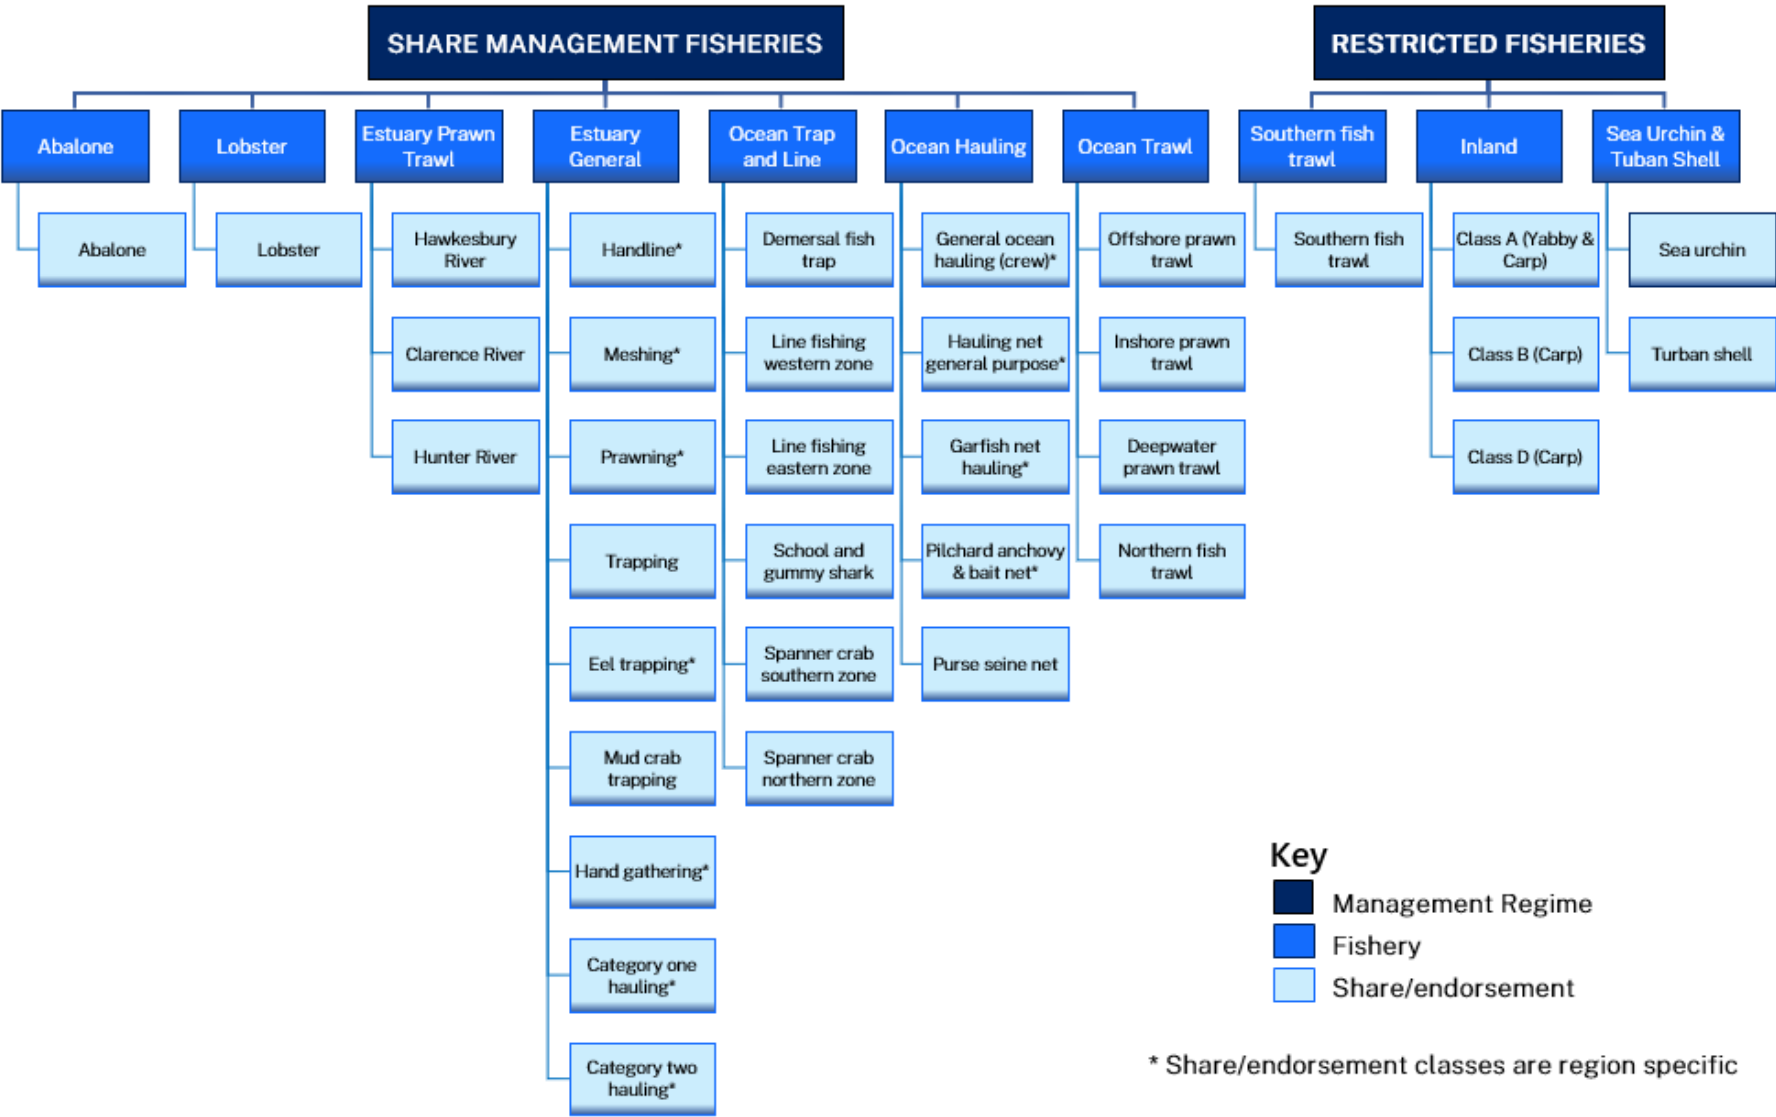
SHARE MANAGEMENT FISHERIES

RESTRICTED FISHERIES

Abalone
Abalone

Lobster
Lobster

Estuary Prawn Trawl
Hawkesbury River
Clarence River
Hunter River

Estuary General
Handline*
Meshing*
Prawning*
Trapping
Eel trapping*
Mud crab trapping
Hand gathering*
Category one hauling*
Category two hauling*

Ocean Trap and Line
Demersal fish trap
Line fishing western zone
Line fishing eastern zone
School and gummy shark
Spanner crab southern zone
Spanner crab northern zone

Ocean Hauling
General ocean hauling (crew)*
Hauling net general purpose*
Garfish net hauling*
Pilchard anchovy & bait net*
Purse seine net

Ocean Trawl
Offshore prawn trawl
Inshore prawn trawl
Deepwater prawn trawl
Northern fish trawl

Southern fish trawl
Southern fish trawl

Inland
Class A (Yabby & Carp)
Class B (Carp)
Class D (Carp)

Sea Urchin & Tuban Shell
Sea urchin
Turban shell

Key
Management Regime
Fishery
Share/endorsement

* Share/endorsement classes are region specific